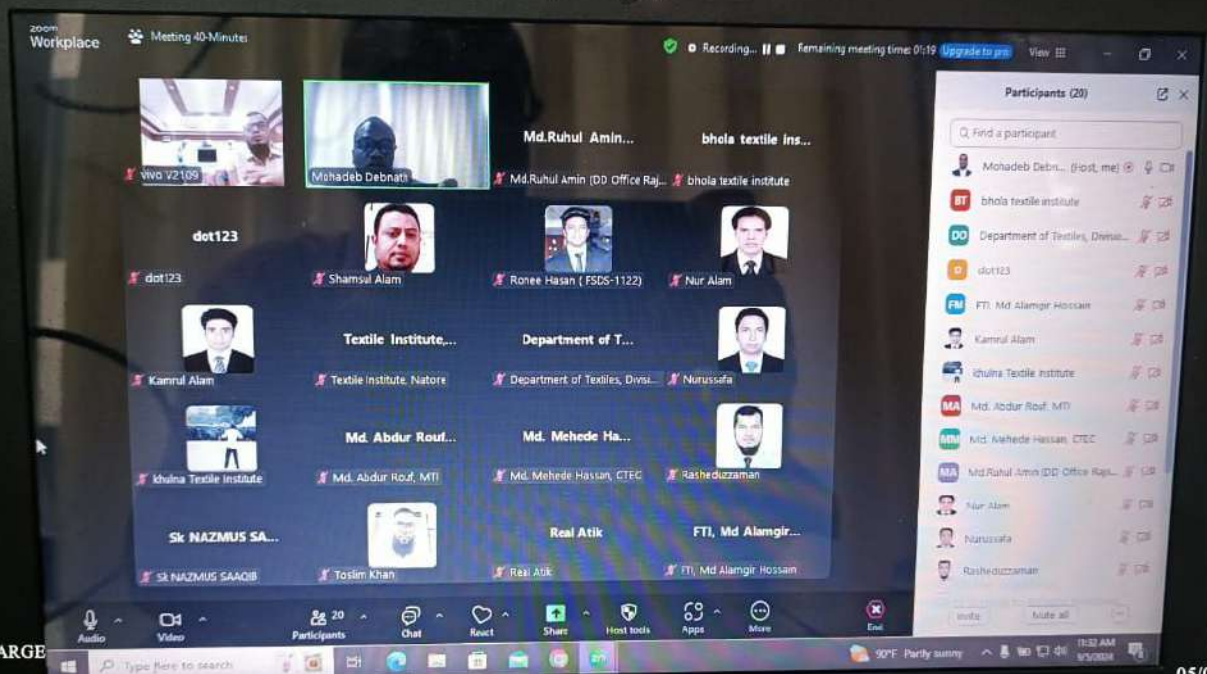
zoom
Workplace

Meeting 40-Minutes

Recording...

Remaining meeting time: 01:19 Upgrade to pro

View

vivo V2109

Mohadeb Debnath

Md.Ruhul Amin...

Md.Ruhul Amin (DD Office Raj...

bhola textile ins...

bhola textile institute

dot123

dot123

Shamsul Alam

Ronee Hasan ( FSDS-1122)

Nur Alam

Kamrul Alam

Textile Institute,...

Textile Institute, Natore

Department of T...

Department of Textiles, Divisi...

Nurussafa

khulna Textile Institute

Md. Abdur Rouf...

Md. Abdur Rouf, MTI

Md. Mehede Ha...

Md. Mehede Hassan, CTEC

Rasheduzzaman

Sk NAZMUS SA...

Sk NAZMUS SAAQIB

Toslim Khan

Real Atik

Real Atik

FTI, Md Alamgir...

FTI, Md Alamgir Hossain

Participants (20)

Find a participant

Mohadeb Debn... (Host, me)

bhola textile institute

Department of Textiles, Divisi...

dot123

FTI, Md Alamgir Hossain

Kamrul Alam

khulna Textile Institute

Md. Abdur Rouf, MTI

Md. Mehede Hassan, CTEC

Md.Ruhul Amin (DD Office Raj...

Nur Alam

Nurussafa

Rasheduzzaman

Invite

Mute all

Audio

Video

20
Participants

Chat

React

Share

Host tools

Apps

More

End

ARGE

Type here to search

90°F Partly sunny

11:32 AM
9/5/2024

05/